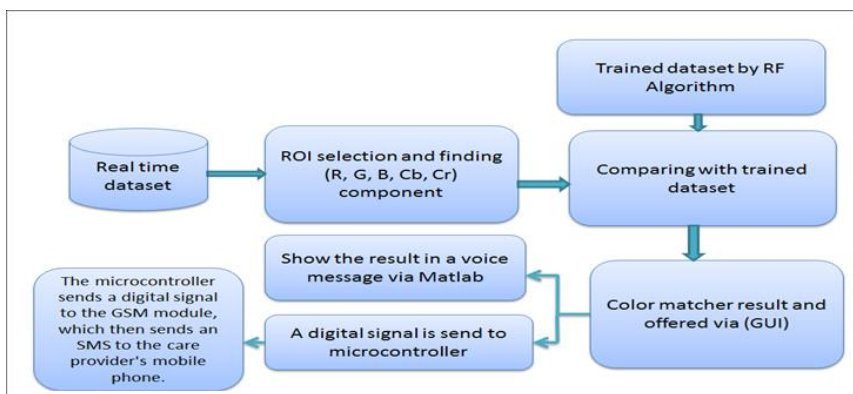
Trained dataset by RF Algorithm

Real time dataset

ROI selection and finding (R, G, B, Cb, Cr) component

Comparing with trained dataset

Show the result in a voice message via Matlab

Color matcher result and offered via (GUI)

The microcontroller sends a digital signal to the GSM module, which then sends an SMS to the care provider's mobile phone.

A digital signal is send to microcontroller